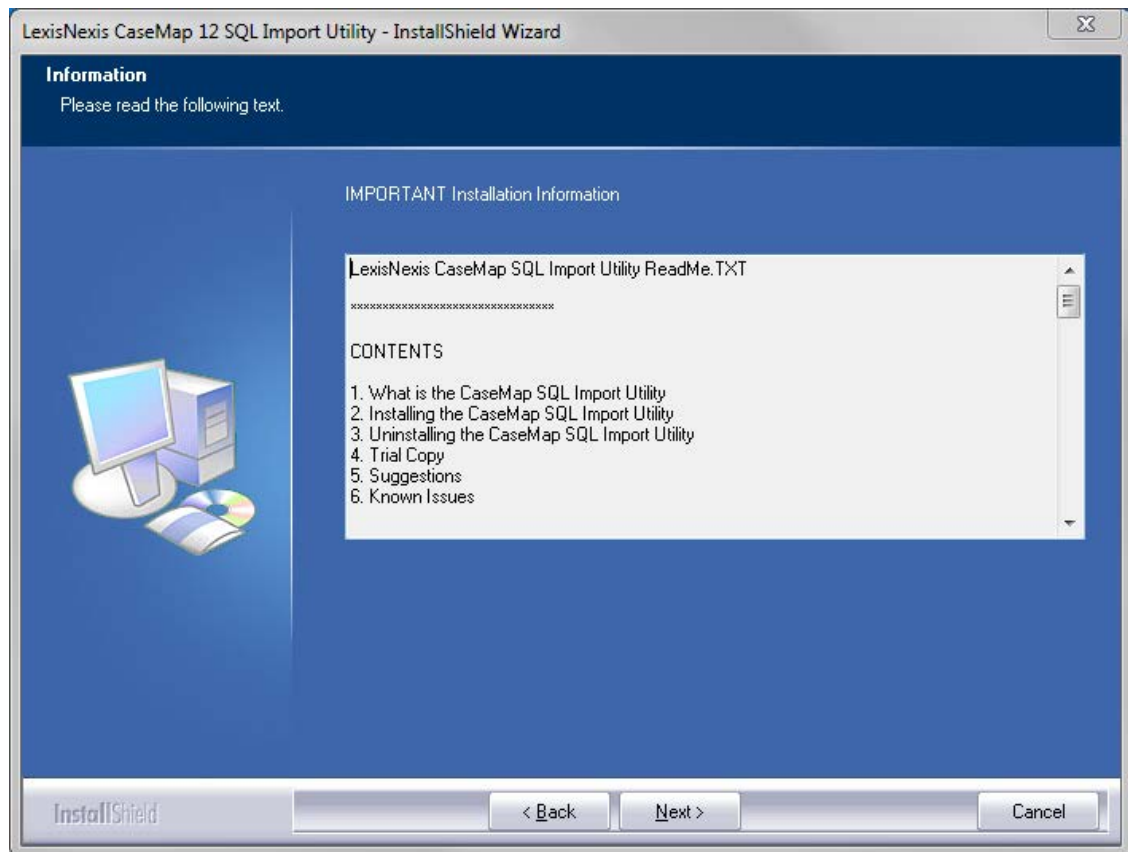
LexisNexis CaseMap 12 SQL Import Utility - InstallShield Wizard

Information
Please read the following text.

IMPORTANT Installation Information

LexisNexis CaseMap SQL Import Utility ReadMe.TXT

********************************

CONTENTS

1. What is the CaseMap SQL Import Utility
2. Installing the CaseMap SQL Import Utility
3. Uninstalling the CaseMap SQL Import Utility
4. Trial Copy
5. Suggestions
6. Known Issues

InstallShield

< Back

Next >

Cancel